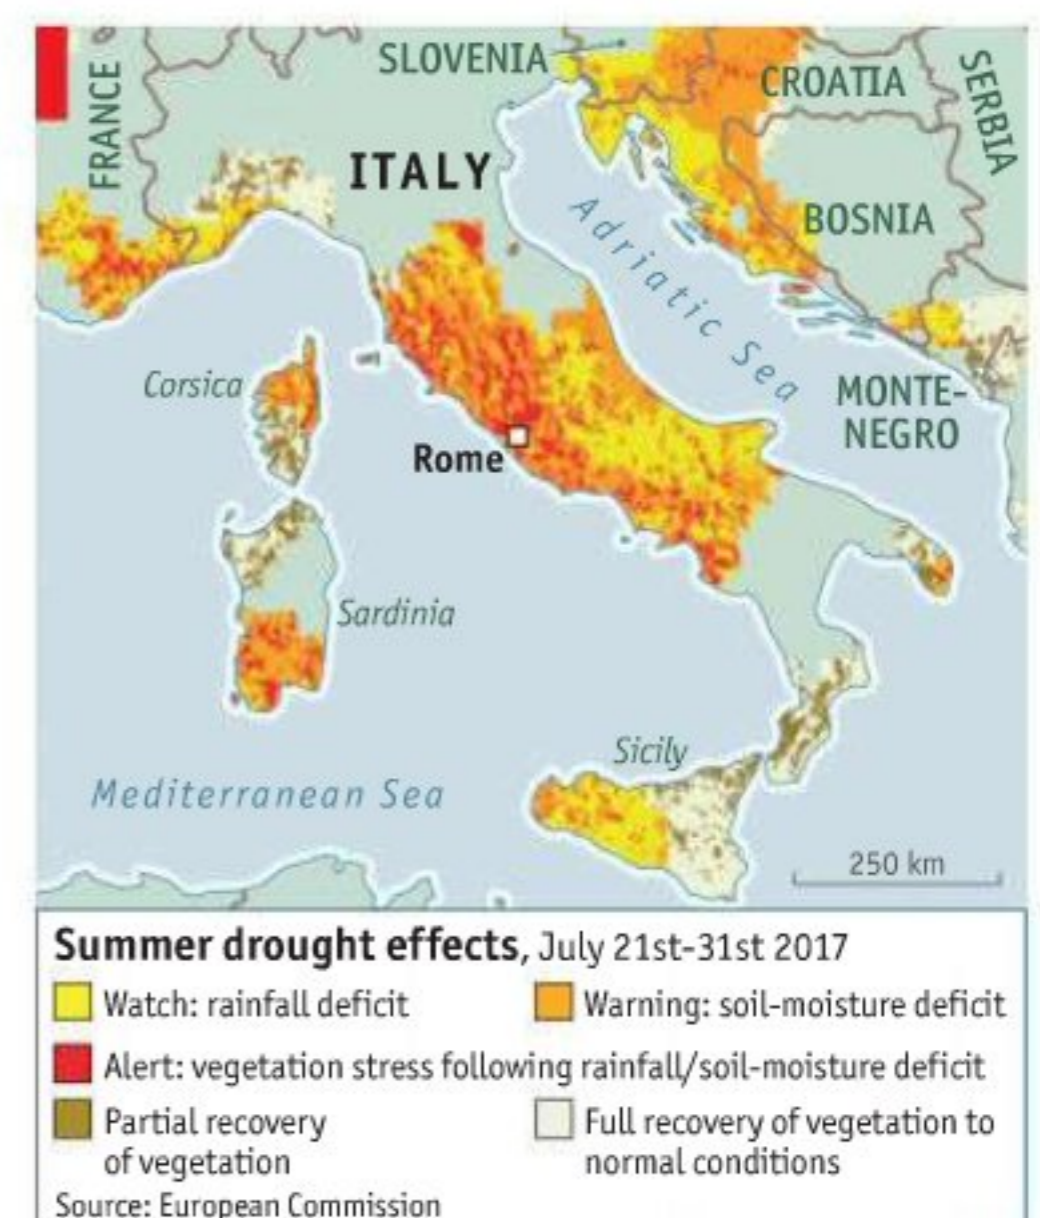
FRANCE
SLOVENIA
CROATIA
SERBIA
ITALY
BOSNIA
Adriatic Sea
Corsica
MONTENEGRO
Rome
Sardinia
Sicily
Mediterranean Sea
250 km

Summer drought effects, July 21st-31st 2017
Watch: rainfall deficit
Warning: soil-moisture deficit
Alert: vegetation stress following rainfall/soil-moisture deficit
Partial recovery of vegetation
Full recovery of vegetation to normal conditions
Source: European Commission